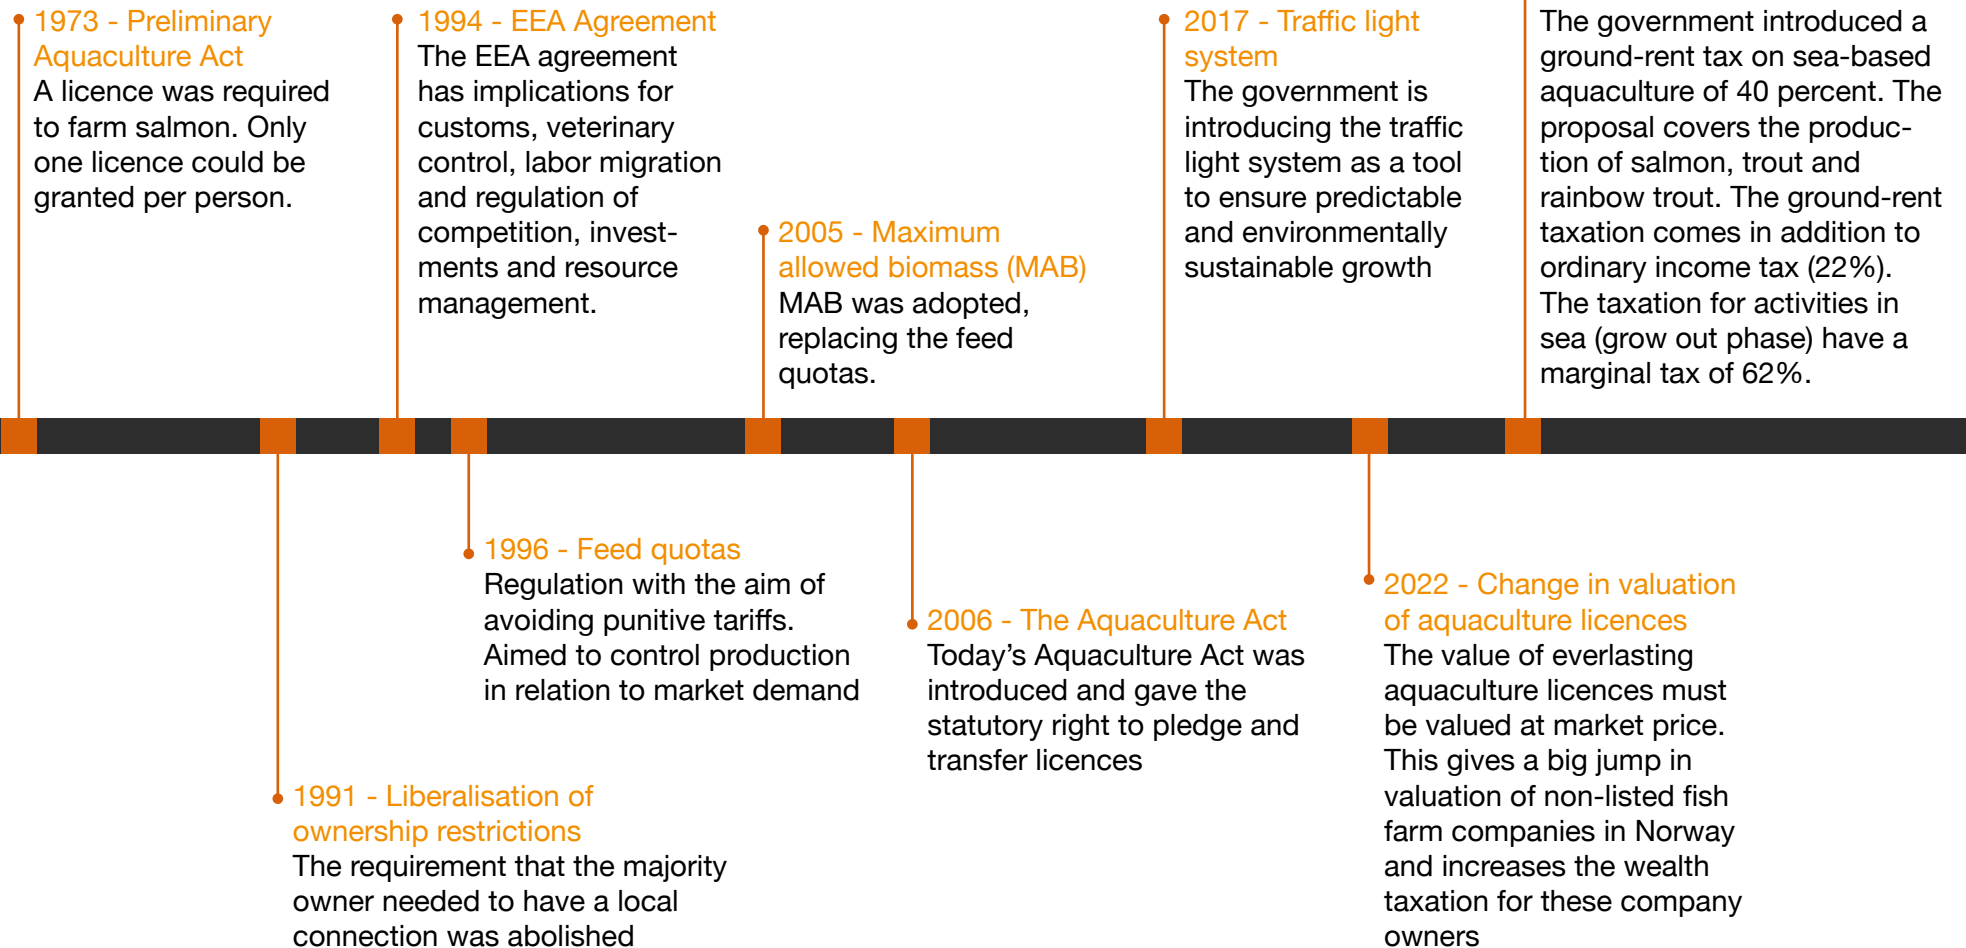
1973 - Preliminary Aquaculture Act
A licence was required to farm salmon. Only one licence could be granted per person.

1994 - EEA Agreement
The EEA agreement has implications for customs, veterinary control, labor migration and regulation of competition, investments and resource management.

2005 - Maximum allowed biomass (MAB)
MAB was adopted, replacing the feed quotas.

2017 - Traffic light system
The government is introducing the traffic light system as a tool to ensure predictable and environmentally sustainable growth

The government introduced a ground-rent tax on sea-based aquaculture of 40 percent. The proposal covers the production of salmon, trout and rainbow trout. The ground-rent taxation comes in addition to ordinary income tax (22%). The taxation for activities in sea (grow out phase) have a marginal tax of 62%.

1991 - Liberalisation of ownership restrictions
The requirement that the majority owner needed to have a local connection was abolished

1996 - Feed quotas
Regulation with the aim of avoiding punitive tariffs. Aimed to control production in relation to market demand

2006 - The Aquaculture Act
Today's Aquaculture Act was introduced and gave the statutory right to pledge and transfer licences

2022 - Change in valuation of aquaculture licences
The value of everlasting aquaculture licences must be valued at market price. This gives a big jump in valuation of non-listed fish farm companies in Norway and increases the wealth taxation for these company owners